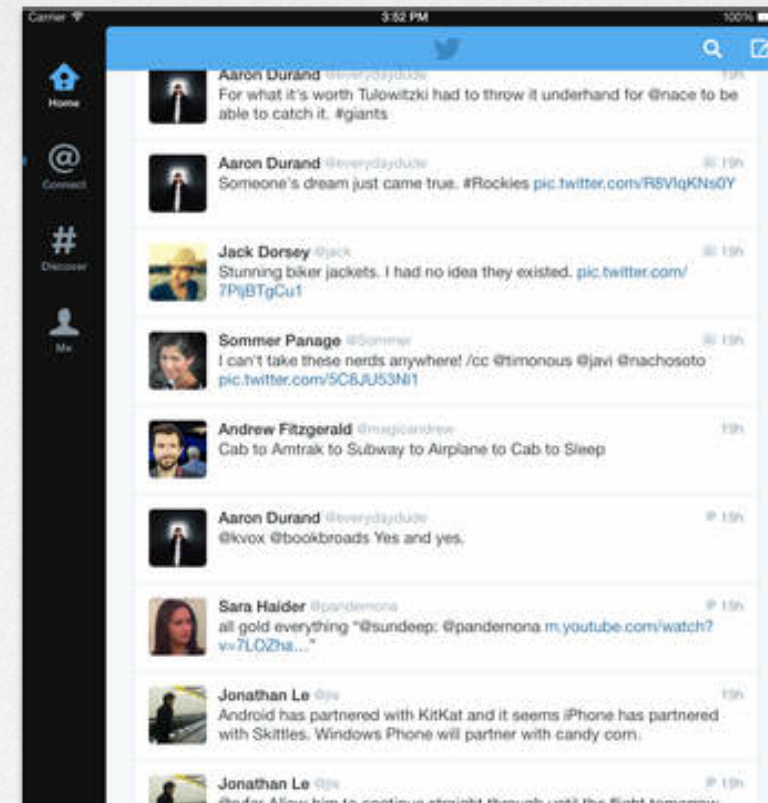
Carrier
3:52 PM
100%

Home
Connect
Discover
Me

Aaron Durand @everydaydude 15h
For what it's worth Tulowitzki had to throw it underhand for @nace to be able to catch it. #giants

Aaron Durand @everydaydude 15h
Someone's dream just came true. #Rockies pic.twitter.com/R8VIqKNs0Y

Jack Dorsey @jack 15h
Stunning biker jackets. I had no idea they existed. pic.twitter.com/7PjBTgCu1

Sommer Panage @Sommer 15h
I can't take these nerds anywhere! /cc @timonous @javi @nachosoto pic.twitter.com/5C8JU53NI1

Andrew Fitzgerald @magicandrew 15h
Cab to Amtrak to Subway to Airplane to Cab to Sleep

Aaron Durand @everydaydude 15h
@kvox @bookbroads Yes and yes.

Sara Haider @pandemona 15h
all gold everything "@sundeep: @pandemona m.youtube.com/watch?v=7LOZha..."

Jonathan Le @jle 15h
Android has partnered with KitKat and it seems iPhone has partnered with Skittles. Windows Phone will partner with candy corn.

Jonathan Le @jle 15h
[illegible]